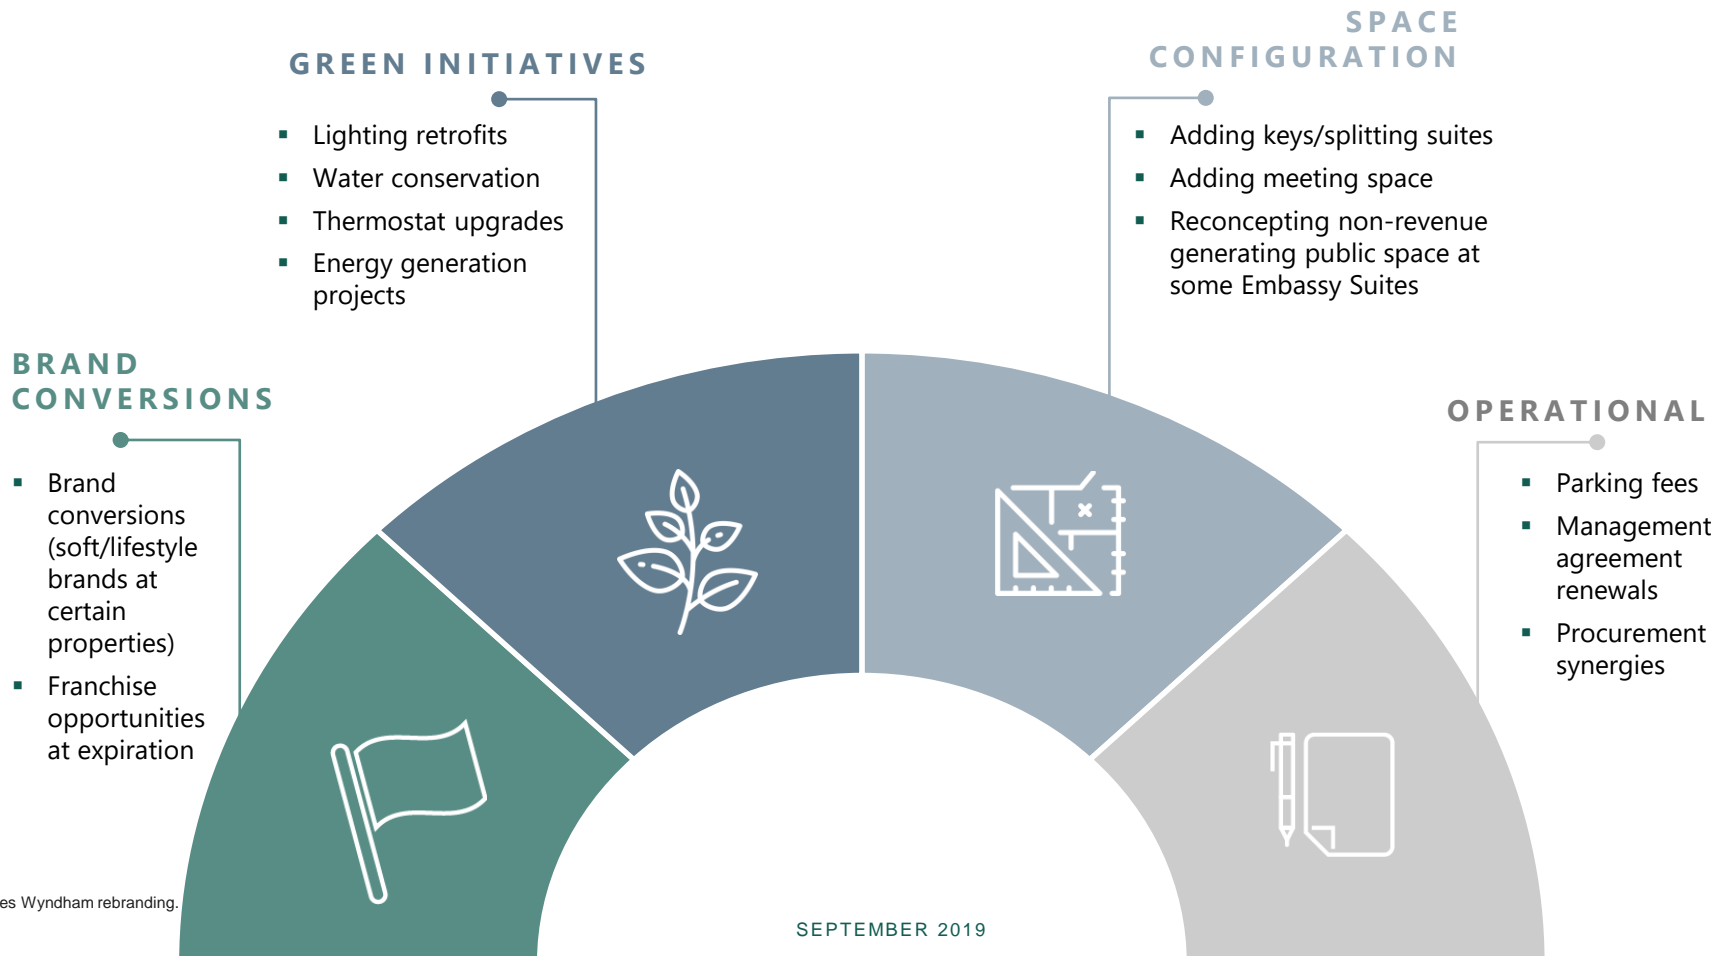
GREEN INITIATIVES

- Lighting retrofits
- Water conservation
- Thermostat upgrades
- Energy generation projects

SPACE CONFIGURATION

- Adding keys/splitting suites
- Adding meeting space
- Reconcepting non-revenue generating public space at some Embassy Suites

BRAND CONVERSIONS

- Brand conversions (soft/lifestyle brands at certain properties)
- Franchise opportunities at expiration

OPERATIONAL

- Parking fees
- Management agreement renewals
- Procurement synergies

es Wyndham rebranding.

SEPTEMBER 2019